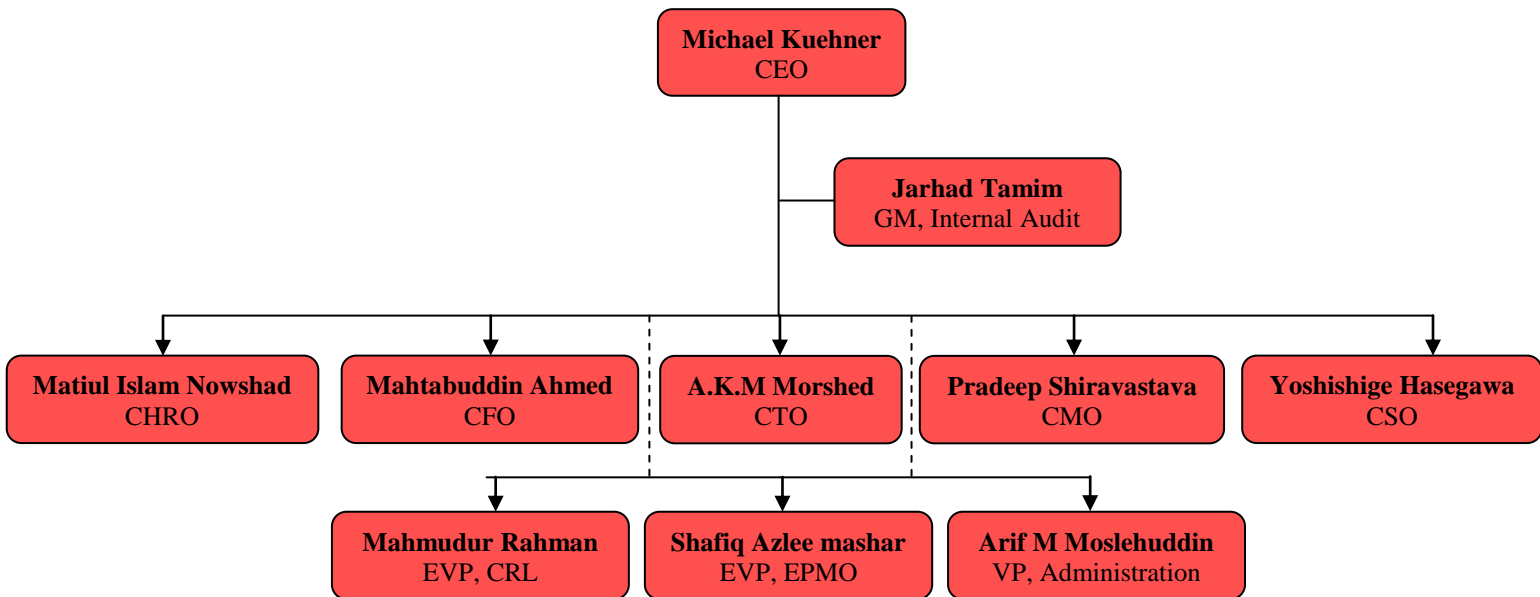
Michael Kuehner
CEO

Jarhad Tamim
GM, Internal Audit

Matiul Islam Nowshad
CHRO

Mahtabuddin Ahmed
CFO

A.K.M Morshed
CTO

Pradeep Shiravastava
CMO

Yoshishige Hasegawa
CSO

Mahmudur Rahman
EVP, CRL

Shafiq Azlee mashar
EVP, EPMO

Arif M Moslehuddin
VP, Administration